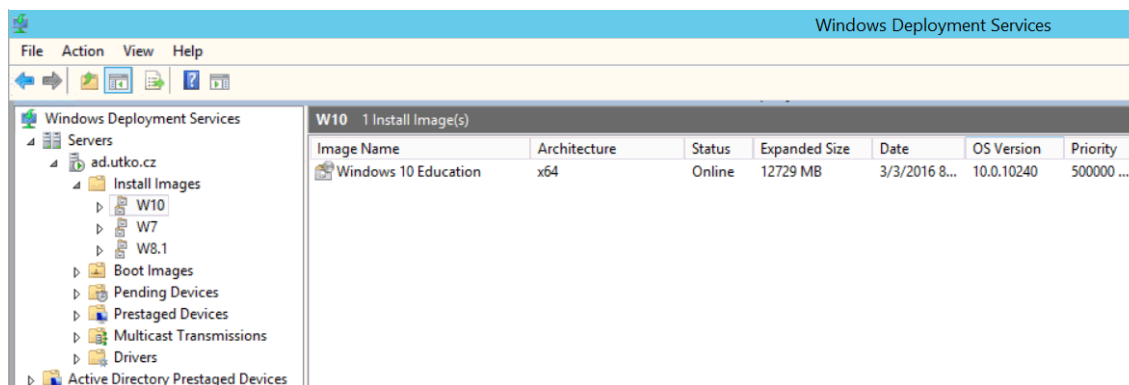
Windows Deployment Services

File Action View Help

Windows Deployment Services
Servers
ad.utko.cz
Install Images
W10
W7
W8.1
Boot Images
Pending Devices
Prestaged Devices
Multicast Transmissions
Drivers
Active Directory Prestaged Devices

W10 1 Install Image(s)

| Image Name | Architecture | Status | Expanded Size | Date | OS Version | Priority |
|---|---|---|---|---|---|---|
| Windows 10 Education | x64 | Online | 12729 MB | 3/3/2016 8... | 10.0.10240 | 500000 ... |